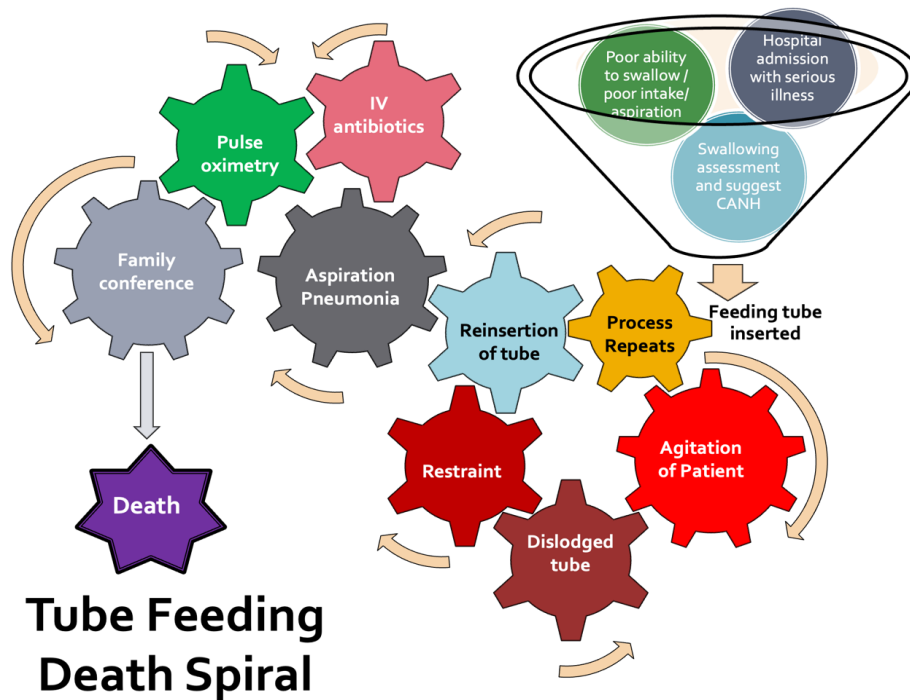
Poor ability to swallow / poor intake/ aspiration

Hospital admission with serious illness

Swallowing assessment and suggest CANH

Feeding tube inserted

Pulse oximetry

IV antibiotics

Family conference

Aspiration Pneumonia

Reinsertion of tube

Process Repeats

Agitation of Patient

Restraint

Dislodged tube

Death

Tube Feeding Death Spiral